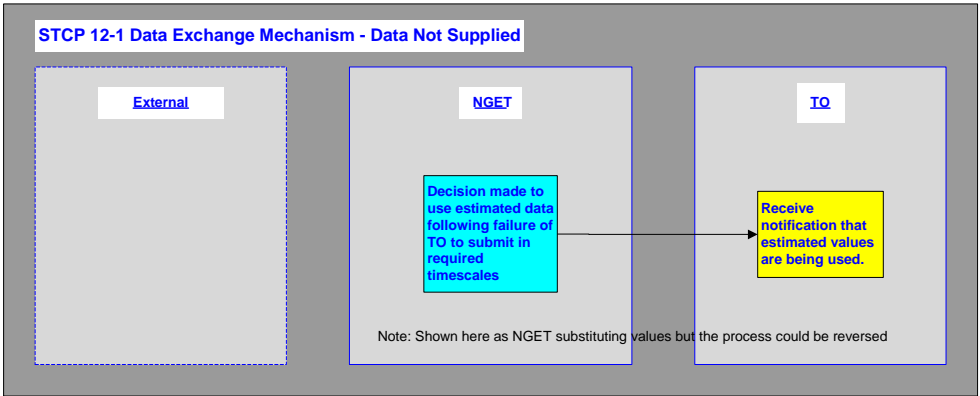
STCP 12-1 Data Exchange Mechanism - Data Not Supplied

External

NGET

TO

Decision made to use estimated data following failure of TO to submit in required timescales

Receive notification that estimated values are being used.

Note: Shown here as NGET substituting values but the process could be reversed